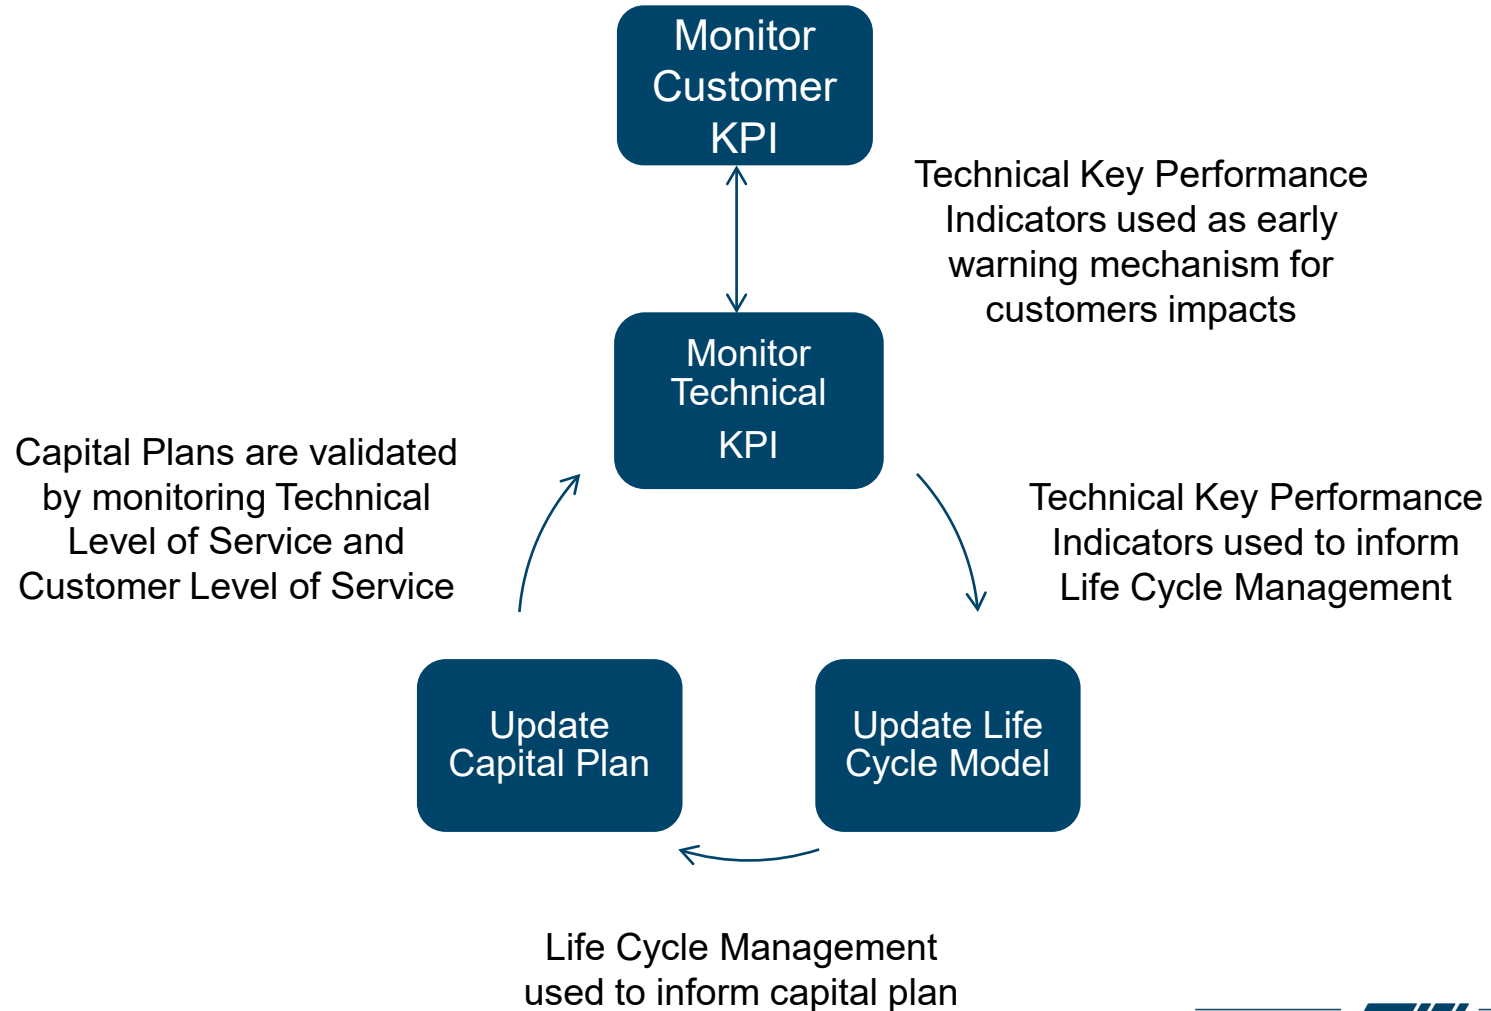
Monitor Customer KPI

Technical Key Performance Indicators used as early warning mechanism for customers impacts

Monitor Technical KPI

Capital Plans are validated by monitoring Technical Level of Service and Customer Level of Service

Technical Key Performance Indicators used to inform Life Cycle Management

Update Capital Plan

Update Life Cycle Model

Life Cycle Management used to inform capital plan